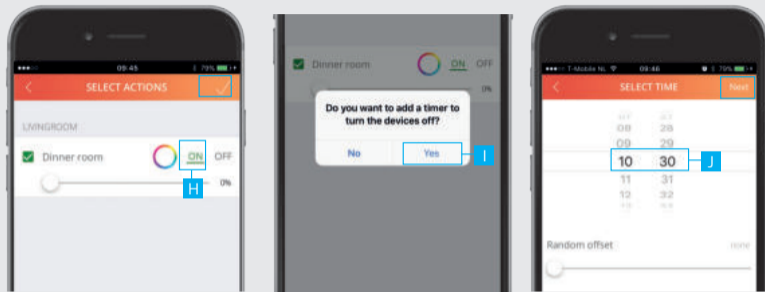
09:45

SELECT ACTIONS

LIVINGROOM

Dinner room

ON

OFF

0%

H

Dinner room

ON

OFF

0%

Do you want to add a timer to turn the devices off?

No

Yes

I

T-Mobile NL

09:46

79%

SELECT TIME

Next

07

08

09

10

11

12

13

27

28

29

30

31

32

33

J

Random offset

none